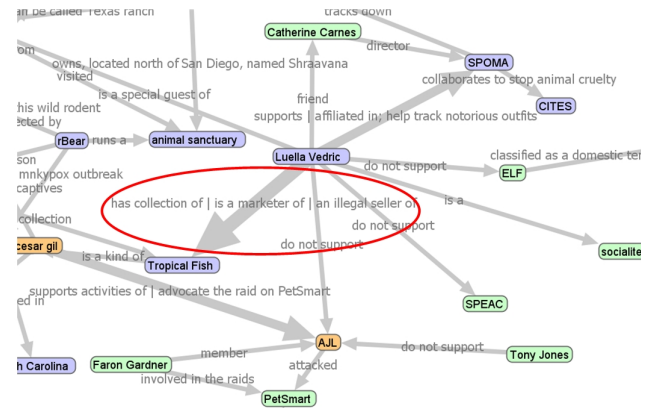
an be called Texas ranch
tracks down
Catherine Carnes
director
om
SPOMA
owns, located north of San Diego, named Shraavana
visited
collaborates to stop animal cruelty
is a special guest of
friend
CITES
his wild rodent
ected by
supports | affiliated in; help track notorious outfits
rBear
runs a
animal sanctuary
Luella Vedric
son
mnkypox outbreak
do not support
classified as a domestic te
captives
ELF
has collection of | is a marketer of | an illegal seller of
is a
collection
do not support
cesar gil
socialite
is a kind of
Tropical Fish
do not support
supports activities of | advocate the raid on PetSmart
ed in
SPEAC
AJL
member
do not support
h Carolina
Faron Gardner
Tony Jones
attacked
involved in the raids
PetSmart